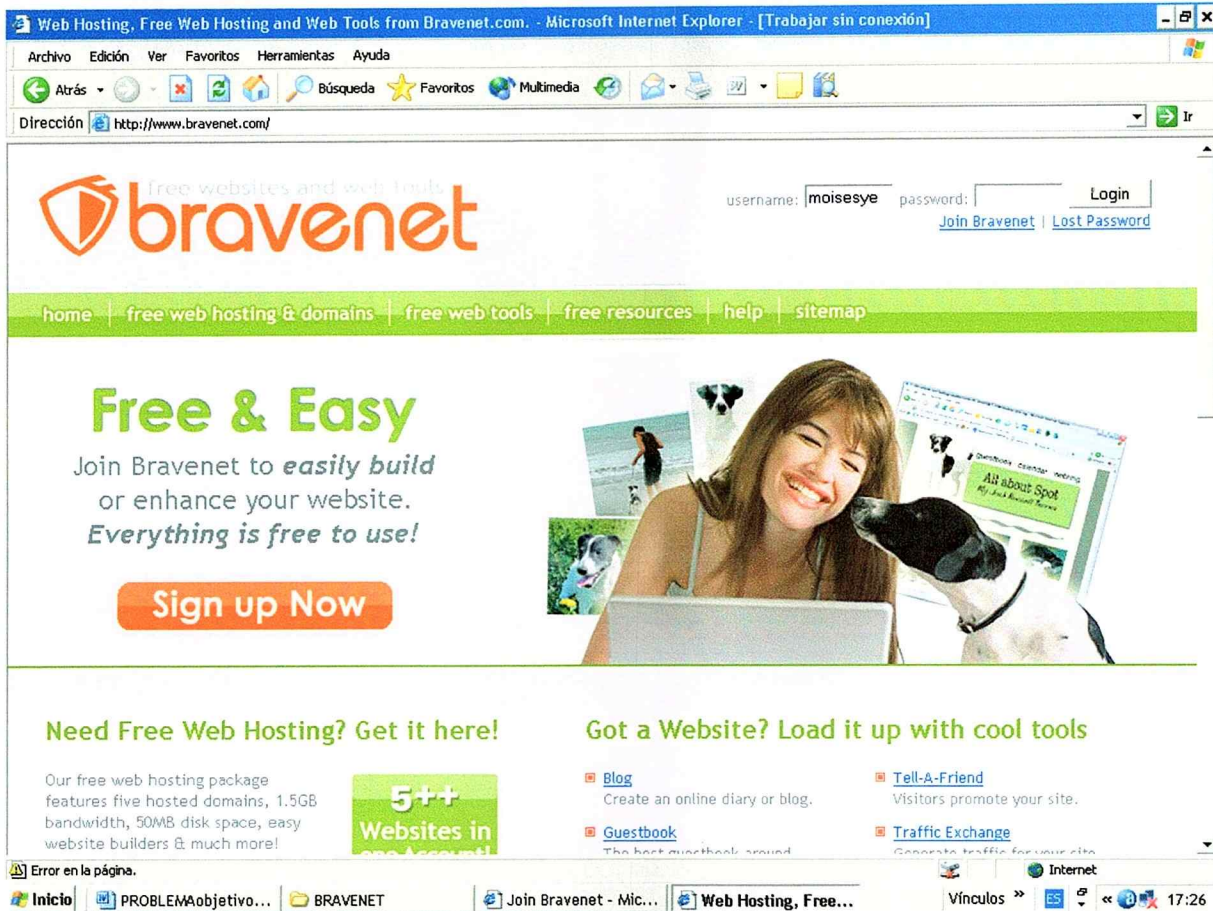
Web Hosting, Free Web Hosting and Web Tools from Bravenet.com. - Microsoft Internet Explorer - [Trabajar sin conexión]

Archivo Edición Ver Favoritos Herramientas Ayuda

Atrás Búsqueda Favoritos Multimedia

Dirección http://www.bravenet.com/ Ir

free websites and web tools
bravenet

username: moisesye password: Login
Join Bravenet | Lost Password

home | free web hosting & domains | free web tools | free resources | help | sitemap

Free & Easy
Join Bravenet to easily build or enhance your website. Everything is free to use!

Sign up Now

All about Spot

Need Free Web Hosting? Get it here!

Our free web hosting package features five hosted domains, 1.5GB bandwidth, 50MB disk space, easy website builders & much more!

5++ Websites in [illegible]

Got a Website? Load it up with cool tools

Blog
Create an online diary or blog.

Tell-A-Friend
Visitors promote your site.

Guestbook
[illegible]

Traffic Exchange
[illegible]

Error en la página.

Internet

Inicio PROBLEMAobjetivo... BRAVENET Join Bravenet - Mic... Web Hosting, Free... Vínculos » ES 17:26